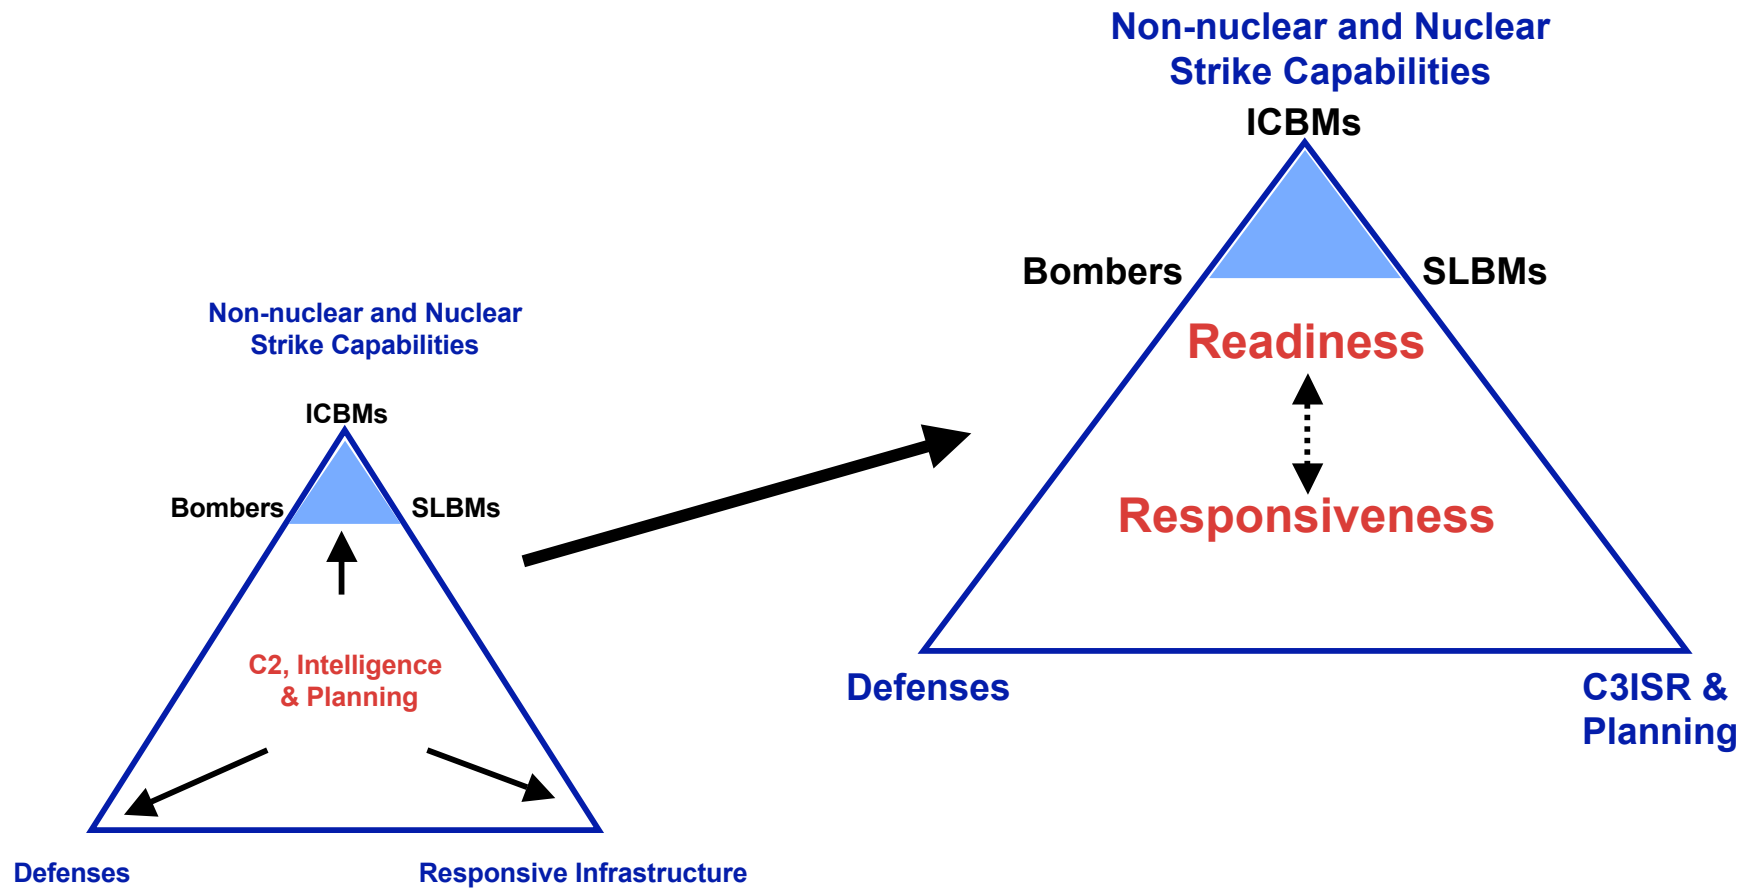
Non-nuclear and Nuclear Strike Capabilities

ICBMs

Bombers

SLBMs

C2, Intelligence & Planning

Defenses

Responsive Infrastructure

Non-nuclear and Nuclear Strike Capabilities

ICBMs

Bombers

SLBMs

Readiness

Responsiveness

Defenses

C3ISR & Planning